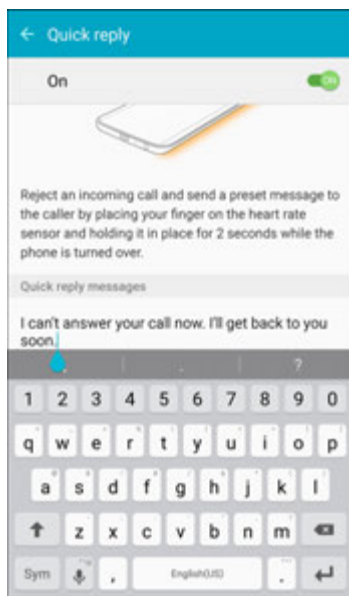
← Quick reply

On

ON

Reject an incoming call and send a preset message to the caller by placing your finger on the heart rate sensor and holding it in place for 2 seconds while the phone is turned over.

Quick reply messages

I can't answer your call now. I'll get back to you soon.

, . ?

1 2 3 4 5 6 7 8 9 0

q w e r t y u i o p

a s d f g h j k l

z x c v b n m

Sym , English(US) .